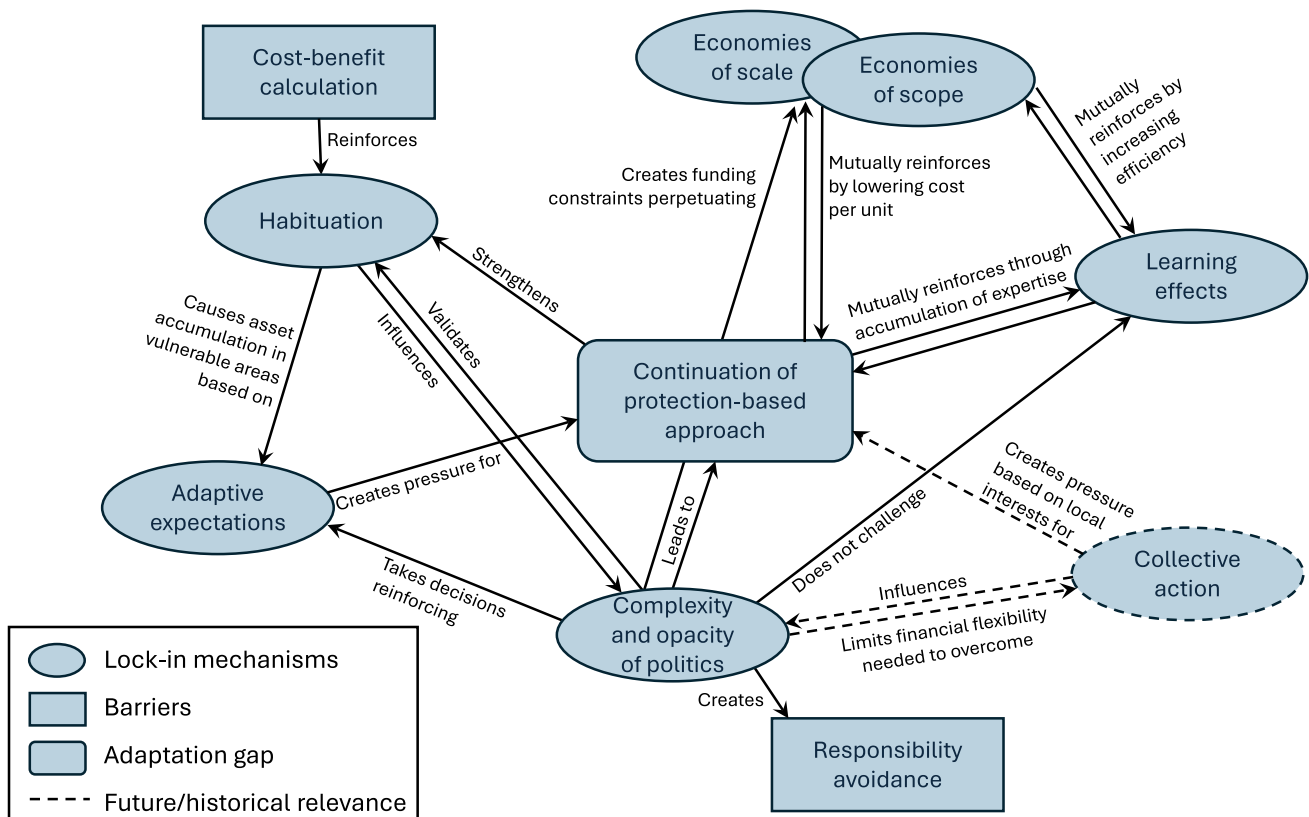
Cost-benefit calculation

Reinforces

Habituation

Economies of scale

Economies of scope

Creates funding constraints perpetuating

Mutually reinforces by lowering cost per unit

Mutually reinforces by increasing efficiency

Learning effects

Strengthens

Validates

Influences

Causes asset accumulation in vulnerable areas based on

Mutually reinforces through accumulation of expertise

Continuation of protection-based approach

Adaptive expectations

Creates pressure for

Leads to

Does not challenge

Creates pressure based on local interests for

Collective action

Takes decisions reinforcing

Complexity and opacity of politics

Influences

Limits financial flexibility needed to overcome

Creates

Responsibility avoidance

Lock-in mechanisms

Barriers

Adaptation gap

Future/historical relevance